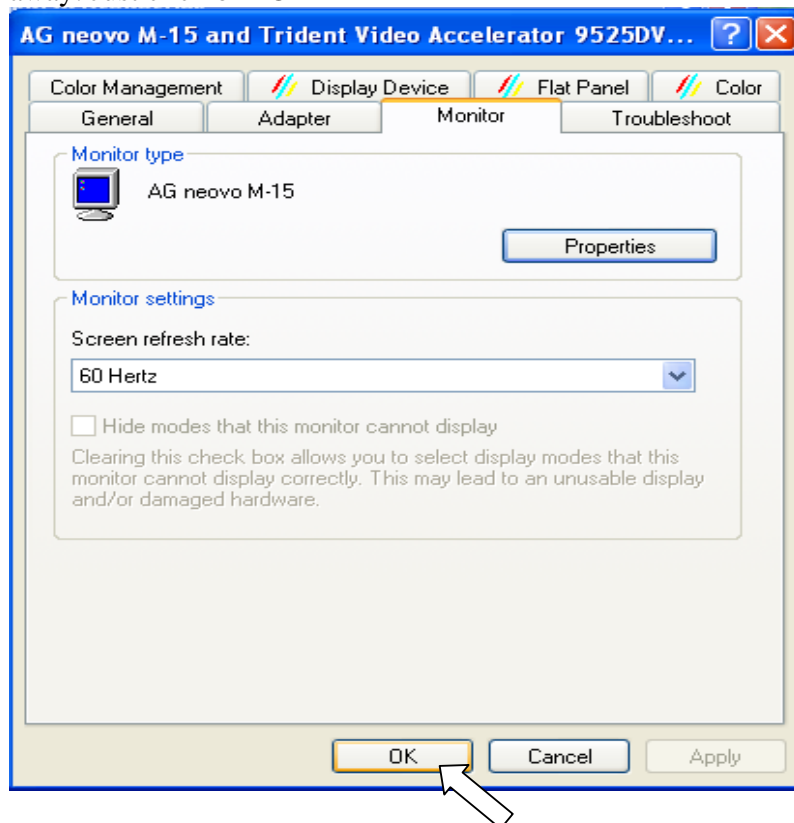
AG neovo M-15 and Trident Video Accelerator 9525DV...

Color Management
Display Device
Flat Panel
Color
General
Adapter
Monitor
Troubleshoot

Monitor type
AG neovo M-15
Properties

Monitor settings
Screen refresh rate:
60 Hertz
Hide modes that this monitor cannot display
Clearing this check box allows you to select display modes that this monitor cannot display correctly. This may lead to an unusable display and/or damaged hardware.

OK
Cancel
Apply